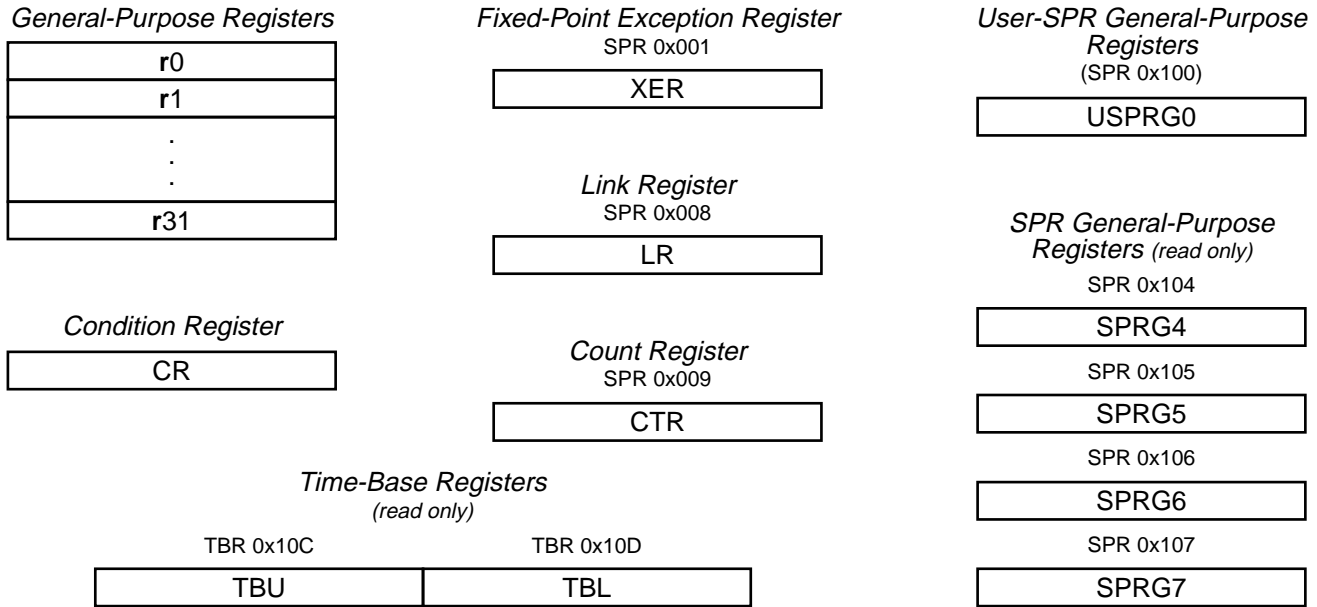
General-Purpose Registers

r0
r1
.
.
.
r31

Condition Register

CR

Fixed-Point Exception Register
SPR 0x001

XER

Link Register
SPR 0x008

LR

Count Register
SPR 0x009

CTR

Time-Base Registers
(read only)

TBR 0x10C
TBU

TBR 0x10D
TBL

User-SPR General-Purpose Registers
(SPR 0x100)

USPRG0

SPR General-Purpose Registers (read only)

SPR 0x104
SPRG4

SPR 0x105
SPRG5

SPR 0x106
SPRG6

SPR 0x107
SPRG7